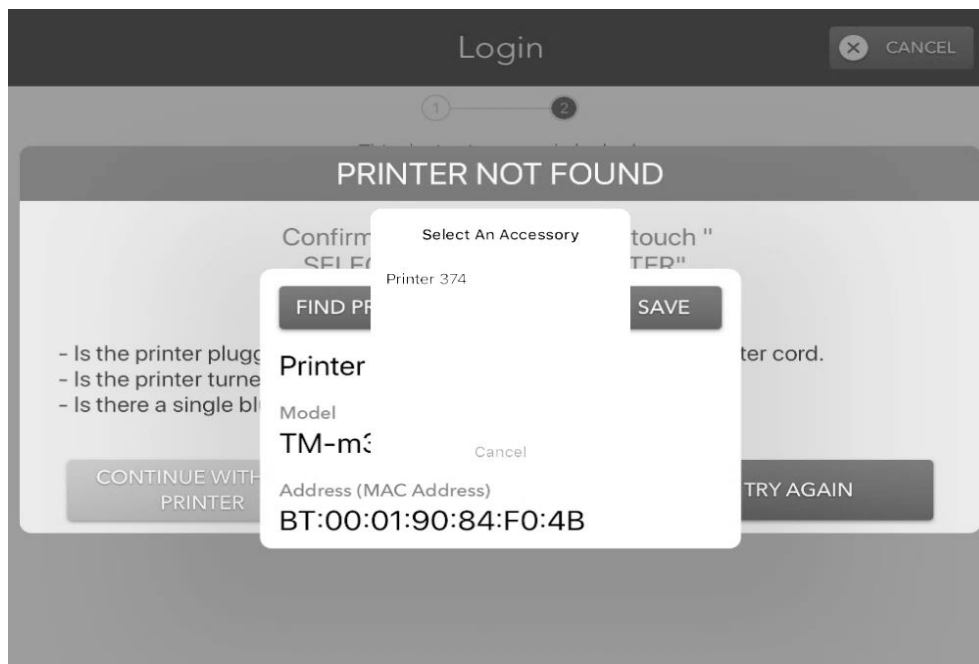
Login

CANCEL

1

2

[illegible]

PRINTER NOT FOUND

Confirm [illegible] touch "
SELEC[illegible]TER"

- Is the printer plugg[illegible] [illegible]ter cord.
- Is the printer turne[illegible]
- Is there a single bl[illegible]

CONTINUE WITH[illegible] PRINTER

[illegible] TRY AGAIN

Select An Accessory

Printer 374

Cancel

FIND PR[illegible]

SAVE

Printer

Model

TM-m3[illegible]

Address (MAC Address)

BT:00:01:90:84:F0:4B